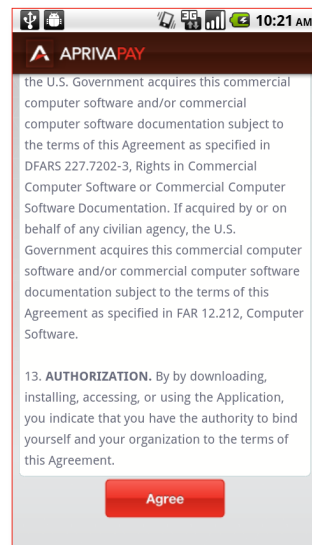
10:21 AM

APRIVAPAY

the U.S. Government acquires this commercial computer software and/or commercial computer software documentation subject to the terms of this Agreement as specified in DFARS 227.7202-3, Rights in Commercial Computer Software or Commercial Computer Software Documentation. If acquired by or on behalf of any civilian agency, the U.S. Government acquires this commercial computer software and/or commercial computer software documentation subject to the terms of this Agreement as specified in FAR 12.212, Computer Software.

13. **AUTHORIZATION.** By by downloading, installing, accessing, or using the Application, you indicate that you have the authority to bind yourself and your organization to the terms of this Agreement.

Agree